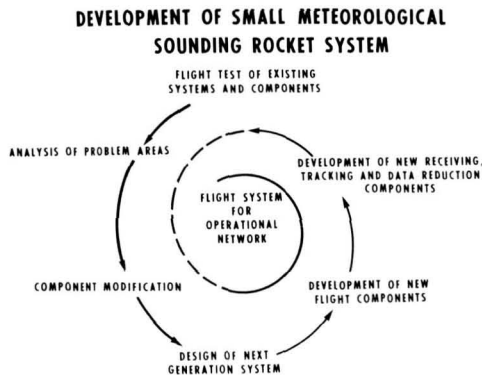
DEVELOPMENT OF SMALL METEOROLOGICAL SOUNDING ROCKET SYSTEM

FLIGHT TEST OF EXISTING SYSTEMS AND COMPONENTS

ANALYSIS OF PROBLEM AREAS

DEVELOPMENT OF NEW RECEIVING, TRACKING AND DATA REDUCTION COMPONENTS

FLIGHT SYSTEM FOR OPERATIONAL NETWORK

COMPONENT MODIFICATION

DEVELOPMENT OF NEW FLIGHT COMPONENTS

DESIGN OF NEXT GENERATION SYSTEM